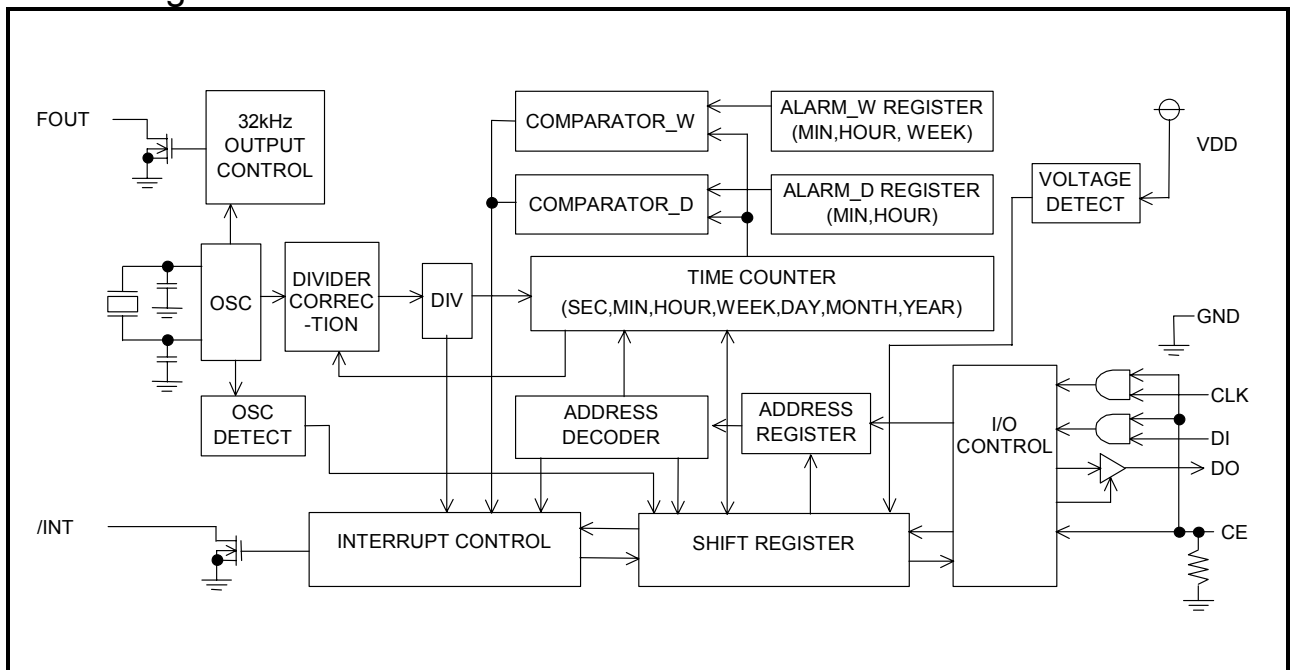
FOUT

32kHz OUTPUT CONTROL

COMPARATOR_W

ALARM_W REGISTER (MIN,HOUR, WEEK)

VDD

COMPARATOR_D

ALARM_D REGISTER (MIN,HOUR)

VOLTAGE DETECT

OSC

DIVIDER CORREC -TION

DIV

TIME COUNTER (SEC,MIN,HOUR,WEEK,DAY,MONTH,YEAR)

GND

OSC DETECT

ADDRESS DECODER

ADDRESS REGISTER

I/O CONTROL

CLK

DI

DO

/INT

INTERRUPT CONTROL

SHIFT REGISTER

CE